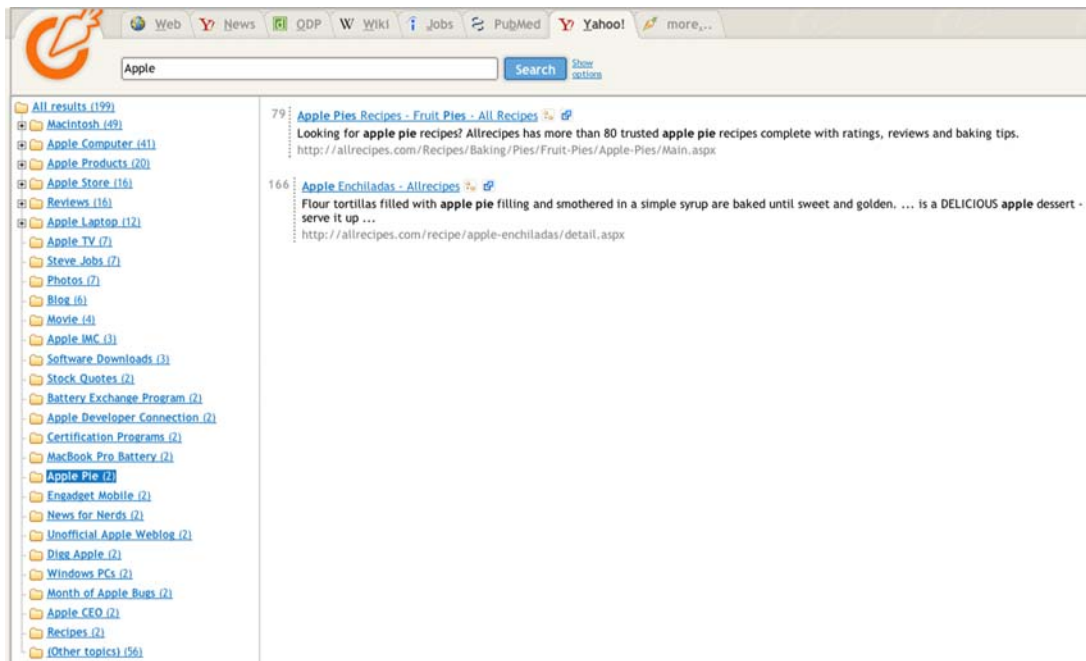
Web News ODP Wiki Jobs PubMed Yahoo! more...

Apple

Search

Show options

All results (199)
Macintosh (49)
Apple Computer (41)
Apple Products (20)
Apple Store (16)
Reviews (16)
Apple Laptop (12)
Apple TV (7)
Steve Jobs (7)
Photos (7)
Blog (6)
Movie (4)
Apple IMC (3)
Software Downloads (3)
Stock Quotes (2)
Battery Exchange Program (2)
Apple Developer Connection (2)
Certification Programs (2)
MacBook Pro Battery (2)
Apple Pie (2)
Engadget Mobile (2)
News for Nerds (2)
Unofficial Apple Weblog (2)
Digg Apple (2)
Windows PCs (2)
Month of Apple Bugs (2)
Apple CEO (2)
Recipes (2)
(Other topics) (56)

79 Apple Pies Recipes - Fruit Pies - All Recipes
Looking for apple pie recipes? Allrecipes has more than 80 trusted apple pie recipes complete with ratings, reviews and baking tips.
http://allrecipes.com/Recipes/Baking/Pies/Fruit-Pies/Apple-Pies/Main.aspx

166 Apple Enchiladas - Allrecipes
Flour tortillas filled with apple pie filling and smothered in a simple syrup are baked until sweet and golden. ... is a DELICIOUS apple dessert - serve it up ...
http://allrecipes.com/recipe/apple-enchiladas/detail.aspx